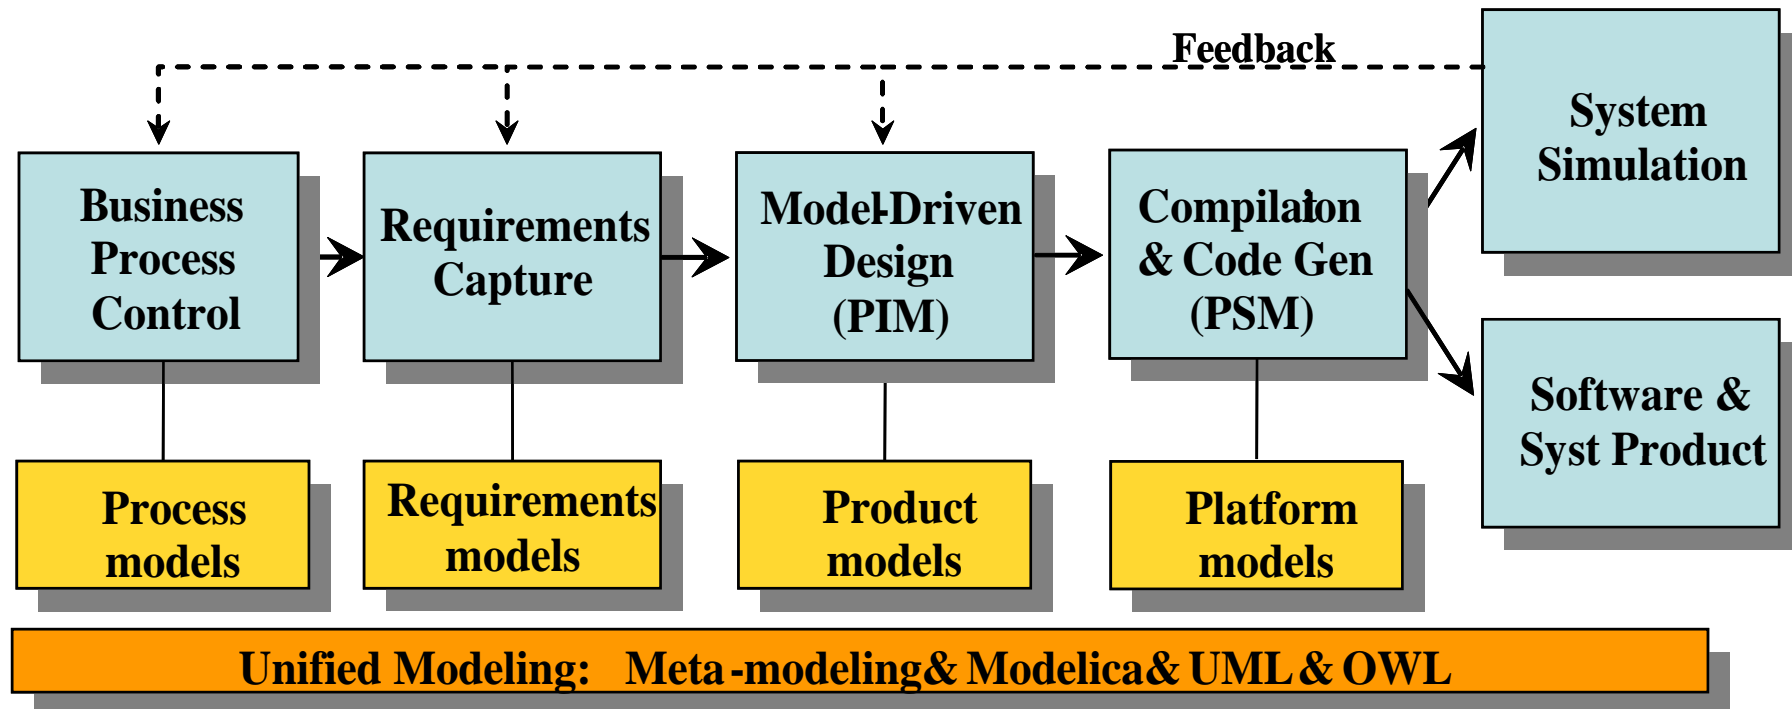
Feedback

Business Process Control

Requirements Capture

Model-Driven Design (PIM)

Compilation & Code Gen (PSM)

System Simulation

Software & Syst Product

Process models

Requirements models

Product models

Platform models

Unified Modeling: Meta-modeling& Modelica& UML & OWL